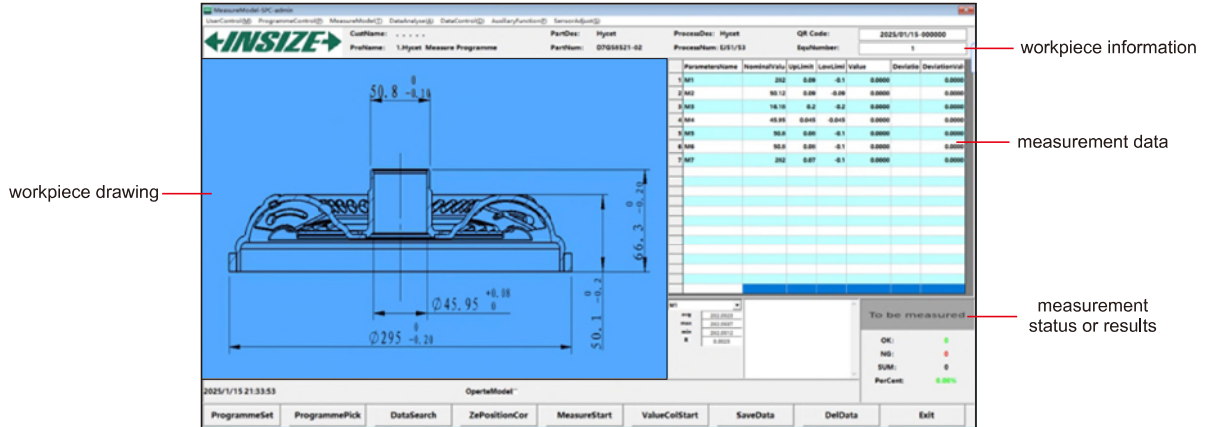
MeasureModel-SPC-admin

UserControl(M) ProgrammeControl(P) MeasureModel(T) DataAnalyse(A) DataControl(D) AuxiliaryFunction(F) SensorAdjust(S)

INSIZE

CustName: . . . . .
ProName: 1.Hycet Measure Programme
PartDes: Hycet
PartNum: D7G5E521-02
ProcessDes: Hycet
ProcessNum: EJ51/53
QR Code: 2025/01/15-000000
EquNumber: 1

workpiece information

$50.8^{\ 0}_{-0.10}$

$66.3^{\ 0}_{-0.20}$

$\varnothing 45.95^{+0.08}_{\ 0}$

$50.1^{\ 0}_{-0.2}$

$\varnothing 295^{\ 0}_{-0.20}$

workpiece drawing

| | ParametersName | NominalValu | UpLimit | LowLimi | Value | Deviatio | DeviationVal |
|---|---|---|---|---|---|---|---|
| 1 | M1 | 202 | 0.06 | -0.1 | 0.0000 | | 0.0000 |
| 2 | M2 | 50.12 | 0.06 | -0.06 | 0.0000 | | 0.0000 |
| 3 | M3 | 16.15 | 0.2 | -0.2 | 0.0000 | | 0.0000 |
| 4 | M4 | 45.95 | 0.045 | -0.045 | 0.0000 | | 0.0000 |
| 5 | M5 | 50.6 | 0.06 | -0.1 | 0.0000 | | 0.0000 |
| 6 | M6 | 50.6 | 0.06 | -0.1 | 0.0000 | | 0.0000 |
| 7 | M7 | 202 | 0.07 | -0.1 | 0.0000 | | 0.0000 |

measurement data

M1
avg 202.0020
max 202.0087
min 202.0012
R 0.0025

To be measured

OK: 0
NG: 0
SUM: 0
PerCent: 0.00%

measurement status or results

2025/1/15 21:33:53
OperteModel:

ProgrammeSet ProgrammePick DataSearch ZePositionCor MeasureStart ValueColStart SaveData DelData Exit